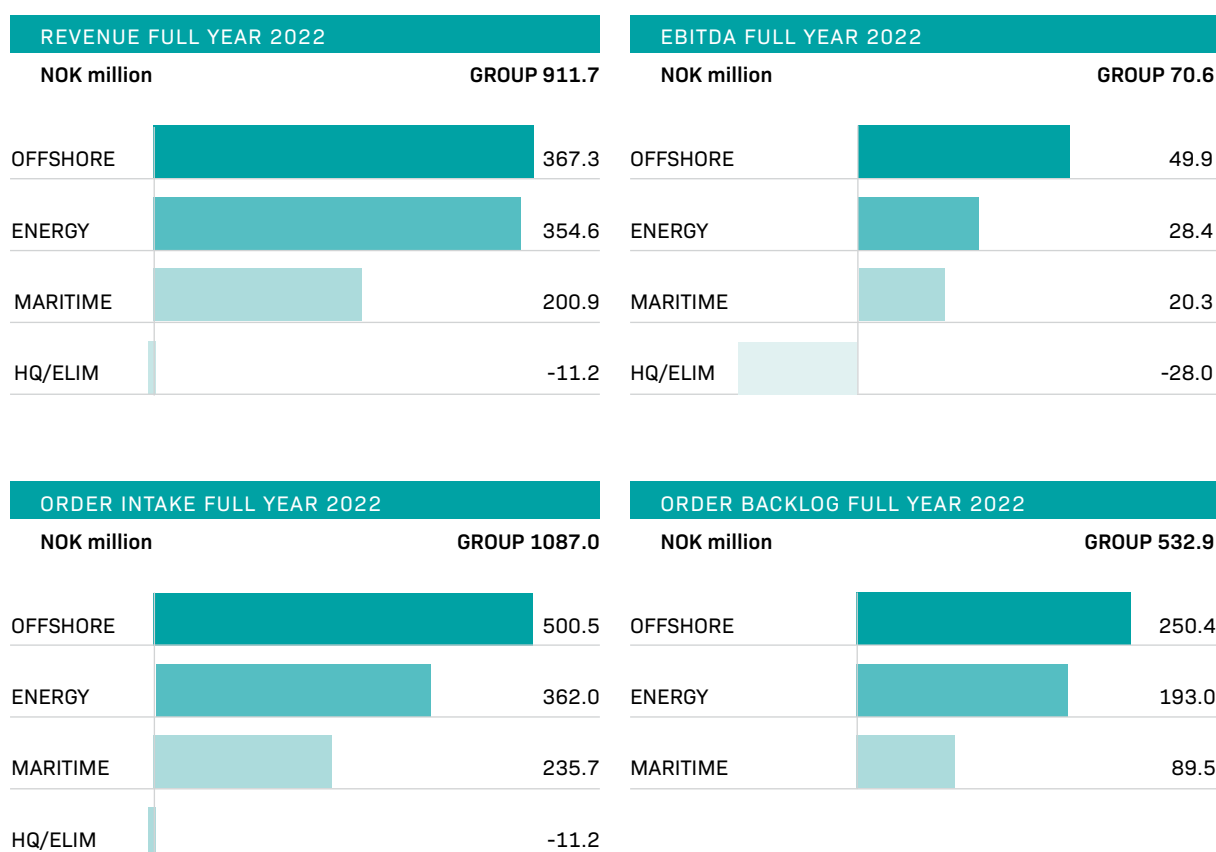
REVENUE FULL YEAR 2022

NOK million GROUP 911.7

| | |
|---|---|
| OFFSHORE | 367.3 |
| ENERGY | 354.6 |
| MARITIME | 200.9 |
| HQ/ELIM | -11.2 |

EBITDA FULL YEAR 2022

NOK million GROUP 70.6

| | |
|---|---|
| OFFSHORE | 49.9 |
| ENERGY | 28.4 |
| MARITIME | 20.3 |
| HQ/ELIM | -28.0 |

ORDER INTAKE FULL YEAR 2022

NOK million GROUP 1087.0

| | |
|---|---|
| OFFSHORE | 500.5 |
| ENERGY | 362.0 |
| MARITIME | 235.7 |
| HQ/ELIM | -11.2 |

ORDER BACKLOG FULL YEAR 2022

NOK million GROUP 532.9

| | |
|---|---|
| OFFSHORE | 250.4 |
| ENERGY | 193.0 |
| MARITIME | 89.5 |